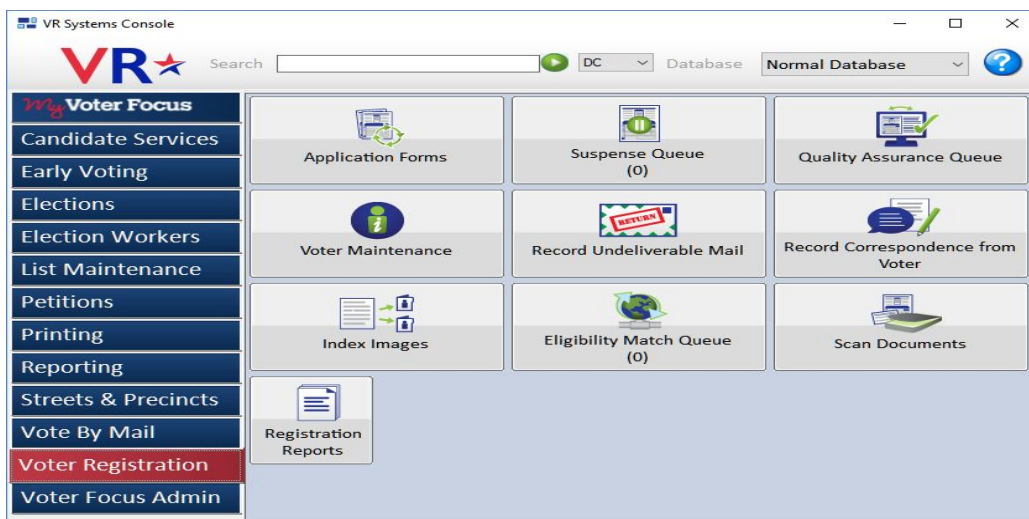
VR Systems Console

VR

Search

DC

Database

Normal Database

?

my Voter Focus

Candidate Services

Early Voting

Elections

Election Workers

List Maintenance

Petitions

Printing

Reporting

Streets & Precincts

Vote By Mail

Voter Registration

Voter Focus Admin

Application Forms

Suspense Queue (0)

Quality Assurance Queue

Voter Maintenance

RETURN

Record Undeliverable Mail

Record Correspondence from Voter

Index Images

Eligibility Match Queue (0)

Scan Documents

Registration Reports